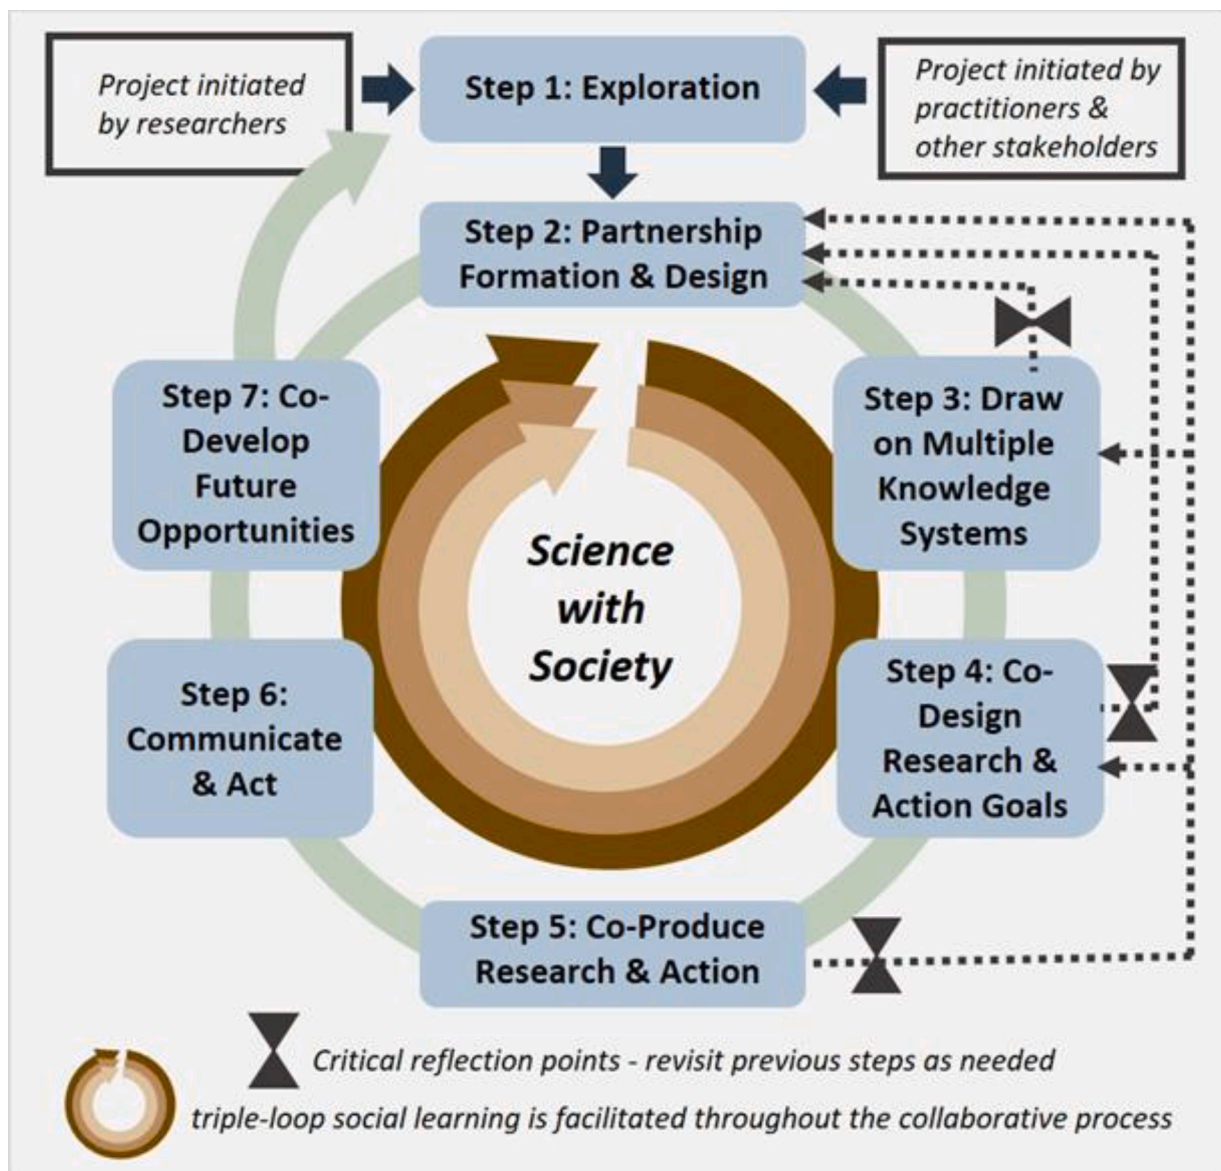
Project initiated by researchers

Step 1: Exploration

Project initiated by practitioners & other stakeholders

Step 2: Partnership Formation & Design

Step 7: Co-Develop Future Opportunities

Step 3: Draw on Multiple Knowledge Systems

Science with Society

Step 6: Communicate & Act

Step 4: Co-Design Research & Action Goals

Step 5: Co-Produce Research & Action

Critical reflection points - revisit previous steps as needed

triple-loop social learning is facilitated throughout the collaborative process